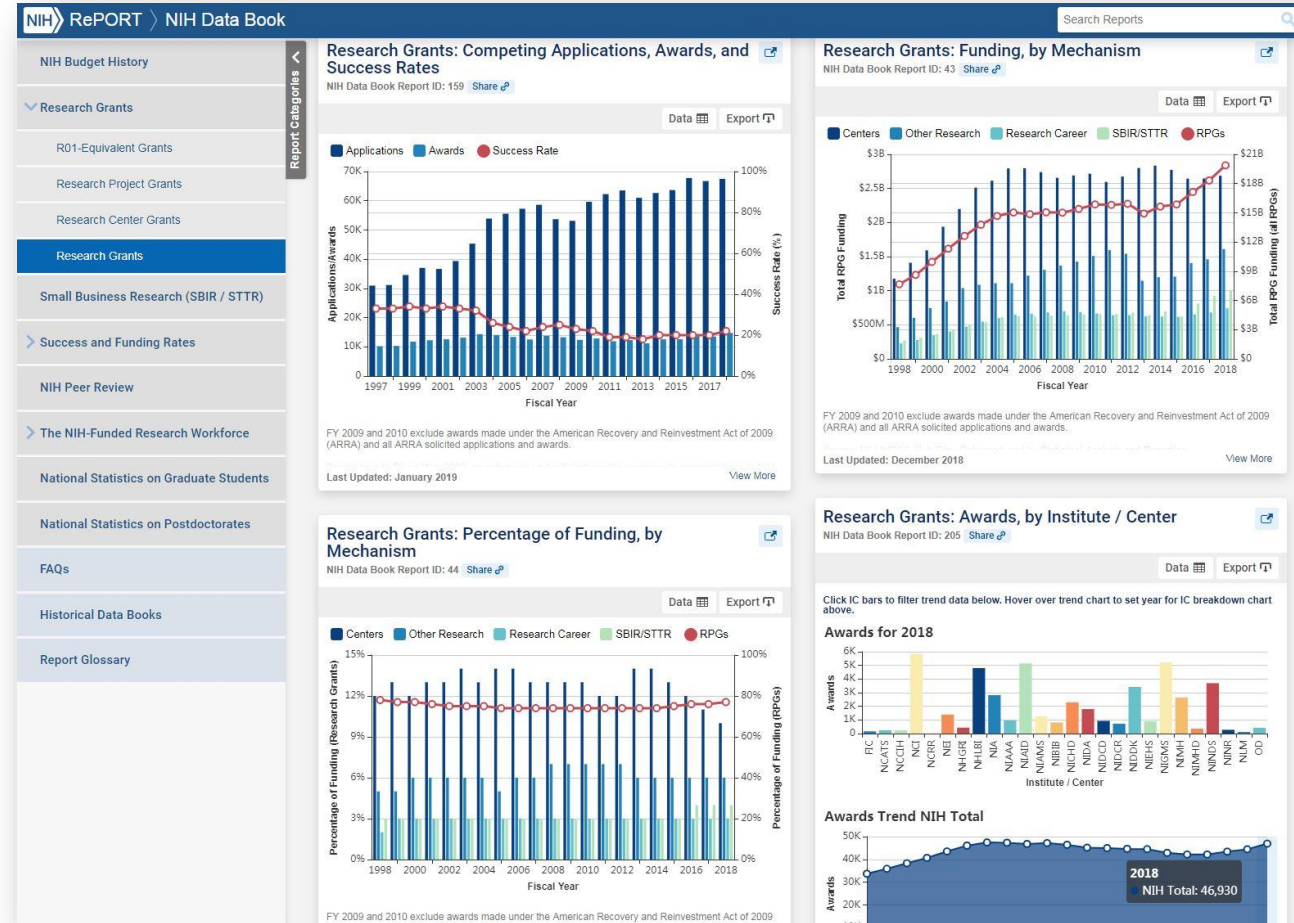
NIH RePORT 〉 NIH Data Book

Search Reports

NIH Budget History

Research Grants

R01-Equivalent Grants

Research Project Grants

Research Center Grants

Research Grants

Small Business Research (SBIR / STTR)

Success and Funding Rates

NIH Peer Review

The NIH-Funded Research Workforce

National Statistics on Graduate Students

National Statistics on Postdoctorates

FAQs

Historical Data Books

Report Glossary

Report Categories

Research Grants: Competing Applications, Awards, and Success Rates
NIH Data Book Report ID: 159 Share

Data Export

Applications Awards Success Rate

70K 60K 50K 40K 30K 20K 10K 0
Applications/Awards
100% 80% 60% 40% 20% 0%
Success Rate (%)
1997 1999 2001 2003 2005 2007 2009 2011 2013 2015 2017
Fiscal Year

FY 2009 and 2010 exclude awards made under the American Recovery and Reinvestment Act of 2009 (ARRA) and all ARRA solicited applications and awards.

Last Updated: January 2019
View More

Research Grants: Funding, by Mechanism
NIH Data Book Report ID: 43 Share

Data Export

Centers Other Research Research Career SBIR/STTR RPGs

$3B $2.5B $2B $1.5B $1B $500M $0
Total RPG Funding
$21B $18B $15B $12B $9B $6B $3B $0
Total RPG Funding (all RPGs)
1998 2000 2002 2004 2006 2008 2010 2012 2014 2016 2018
Fiscal Year

FY 2009 and 2010 exclude awards made under the American Recovery and Reinvestment Act of 2009 (ARRA) and all ARRA solicited applications and awards.

Last Updated: December 2018
View More

Research Grants: Percentage of Funding, by Mechanism
NIH Data Book Report ID: 44 Share

Data Export

Centers Other Research Research Career SBIR/STTR RPGs

15% 12% 9% 6% 3% 0%
Percentage of Funding (Research Grants)
100% 80% 60% 40% 20% 0%
Percentage of Funding (RPGs)
1998 2000 2002 2004 2006 2008 2010 2012 2014 2016 2018
Fiscal Year

FY 2009 and 2010 exclude awards made under the American Recovery and Reinvestment Act of 2009

Research Grants: Awards, by Institute / Center
NIH Data Book Report ID: 205 Share

Data Export

Click IC bars to filter trend data below. Hover over trend chart to set year for IC breakdown chart above.

Awards for 2018

6K 5K 4K 3K 2K 1K 0
Awards
FIC NCATS NCCIH NCI NCRR NEI NHGRI NHLBI NIA NIAAA NIAID NIAMS NIBIB NICHD NIDA NIDCD NIDCR NIDDK NIEHS NIGMS NIMH NIMHD NINDS NINR NLM OD
Institute / Center

Awards Trend NIH Total

50K 40K 30K 20K
Awards

2018
NIH Total: 46,930